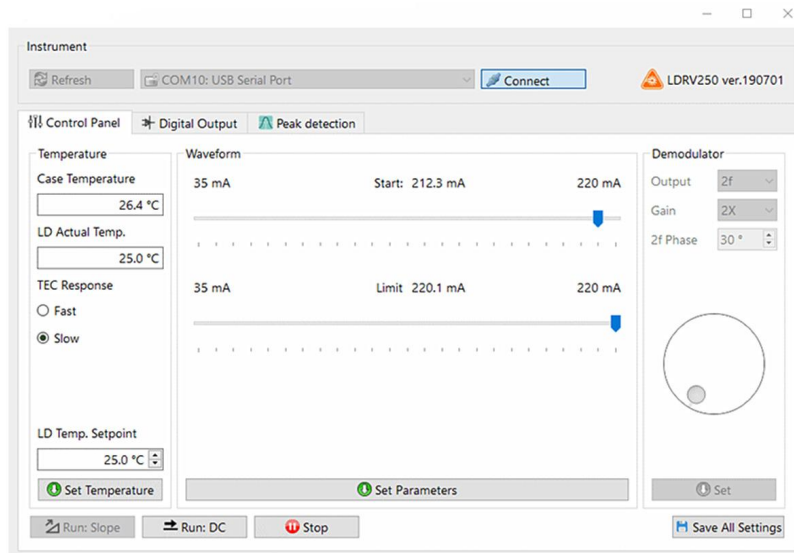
Instrument

Refresh
COM10: USB Serial Port
Connect
LDRV250 ver.190701

Control Panel
Digital Output
Peak detection

Temperature
Case Temperature
26.4 °C
LD Actual Temp.
25.0 °C
TEC Response
Fast
Slow

LD Temp. Setpoint
25.0 °C
Set Temperature

Waveform
35 mA
Start: 212.3 mA
220 mA

35 mA
Limit 220.1 mA
220 mA

Set Parameters

Demodulator
Output
2f
Gain
2X
2f Phase
30 °

Set

Run: Slope
Run: DC
Stop
Save All Settings